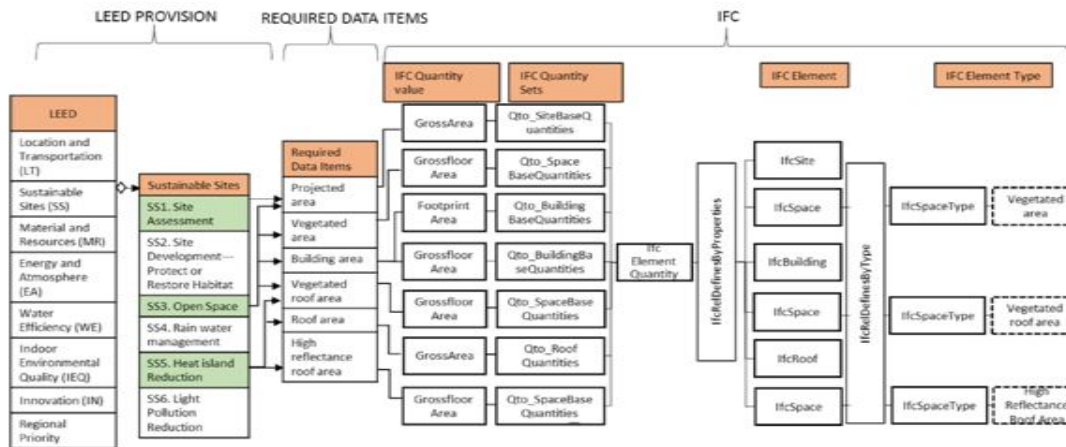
LEED PROVISION

REQUIRED DATA ITEMS

IFC

IFC Quantity value

IFC Quantity Sets

IFC Element

IFC Element Type

LEED

Location and Transportation (LT)

Sustainable Sites (SS)

Material and Resources (MR)

Energy and Atmosphere (EA)

Water Efficiency (WE)

Indoor Environmental Quality (IEQ)

Innovation (IN)

Regional Priority

Sustainable Sites

SS1. Site Assessment

SS2. Site Development—Protect or Restore Habitat

SS3. Open Space

SS4. Rain water management

SS5. Heat island Reduction

SS6. Light Pollution Reduction

Required Data Items

Projected area

Vegetated area

Building area

Vegetated roof area

Roof area

High reflectance roof area

GrossArea

Grossfloor Area

Footprint Area

Grossfloor Area

Grossfloor Area

GrossArea

Grossfloor Area

Qto_SiteBaseQuantities

Qto_Space BaseQuantities

Qto_Building BaseQuantities

Qto_BuildingBaseQuantities

Qto_SpaceBase Quantities

Qto_Roof Quantities

Qto_SpaceBase Quantities

Ifc Element Quantity

IfcRelDefinesByProperties

IfcSite

IfcSpace

IfcBuilding

IfcSpace

IfcRoof

IfcSpace

IfcRelDefinesByType

IfcSpaceType

IfcSpaceType

IfcSpaceType

Vegetated area

Vegetated roof area

High Reflectance Roof Area